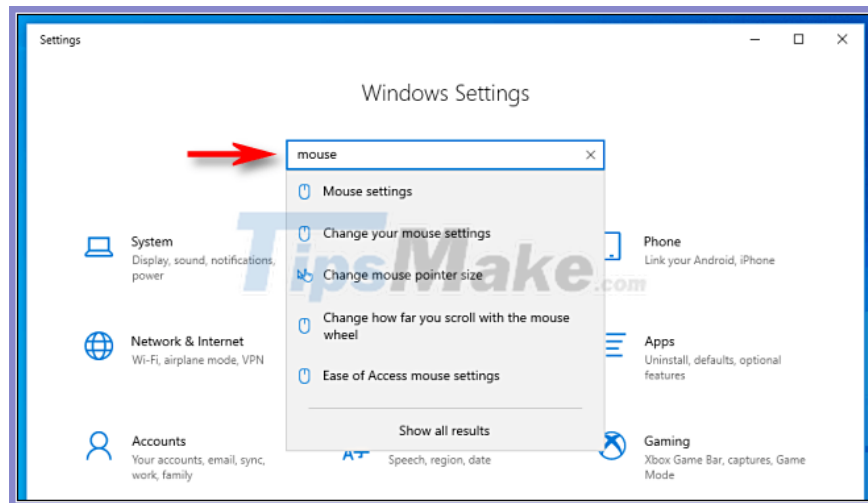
Settings

Windows Settings

mouse

Mouse settings

Change your mouse settings

Change mouse pointer size

Change how far you scroll with the mouse wheel

Ease of Access mouse settings

Show all results

System
Display, sound, notifications, power

Network & Internet
Wi-Fi, airplane mode, VPN

Accounts
Your accounts, email, sync, work, family

Speech, region, date

Phone
Link your Android, iPhone

Apps
Uninstall, defaults, optional features

Gaming
Xbox Game Bar, captures, Game Mode

TipsMake.com